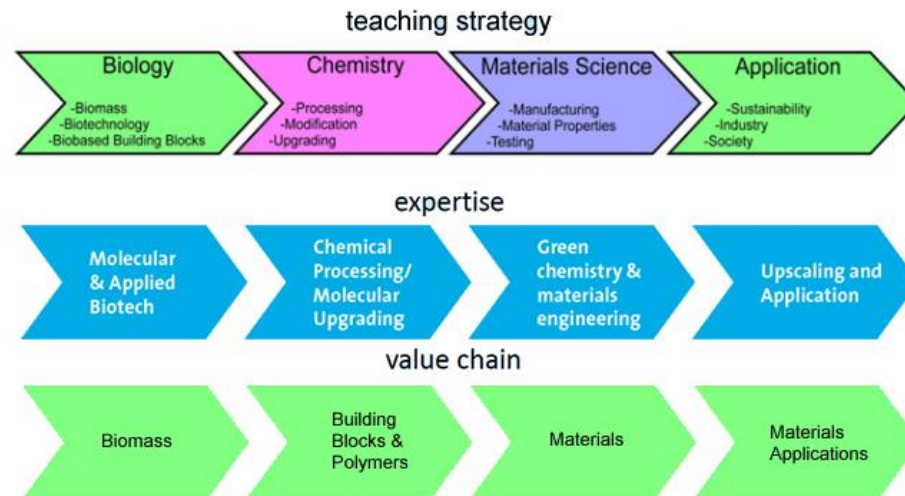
teaching strategy

Biology
-Biomass
-Biotechnology
-Biobased Building Blocks

Chemistry
-Processing
-Modification
-Upgrading

Materials Science
-Manufacturing
-Material Properties
-Testing

Application
-Sustainability
-Industry
-Society

expertise

Molecular & Applied Biotech

Chemical Processing/ Molecular Upgrading

Green chemistry & materials engineering

Upscaling and Application

value chain

Biomass

Building Blocks & Polymers

Materials

Materials Applications